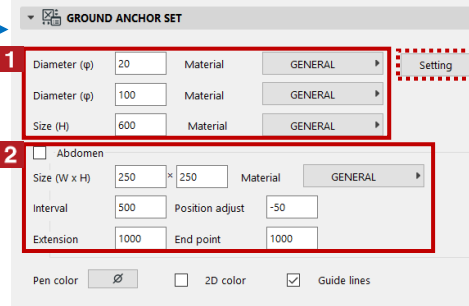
GROUND ANCHOR SET

1
Diameter (φ) 20 Material GENERAL
Diameter (φ) 100 Material GENERAL
Size (H) 600 Material GENERAL

Setting

2
Abdomen
Size (W x H) 250 × 250 Material GENERAL
Interval 500 Position adjust -50
Extension 1000 End point 1000

Pen color Ø 2D color Guide lines